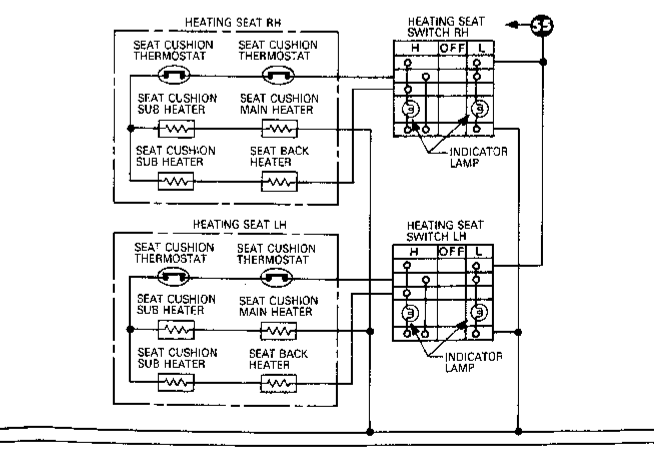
HEATING SEAT RH

SEAT CUSHION THERMOSTAT

SEAT CUSHION THERMOSTAT

SEAT CUSHION SUB HEATER

SEAT CUSHION MAIN HEATER

SEAT CUSHION SUB HEATER

SEAT BACK HEATER

HEATING SEAT SWITCH RH

H OFF L

55

INDICATOR LAMP

HEATING SEAT LH

SEAT CUSHION THERMOSTAT

SEAT CUSHION THERMOSTAT

SEAT CUSHION SUB HEATER

SEAT CUSHION MAIN HEATER

SEAT CUSHION SUB HEATER

SEAT BACK HEATER

HEATING SEAT SWITCH LH

H OFF L

INDICATOR LAMP